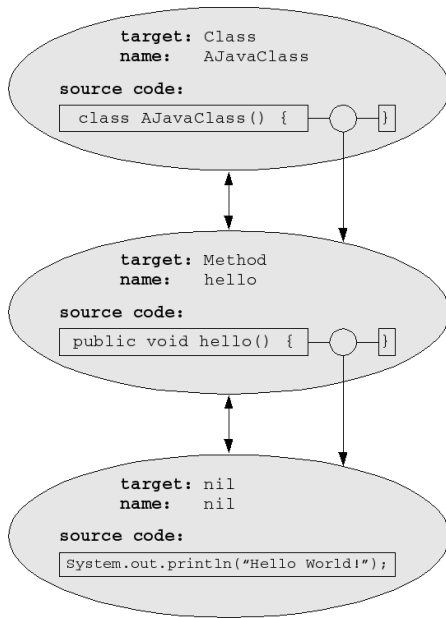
target: Class
name: AJavaClass

source code:

class AJavaClass() {

}

target: Method
name: hello

source code:

public void hello() {

}

target: nil
name: nil

source code:

System.out.println("Hello World!");